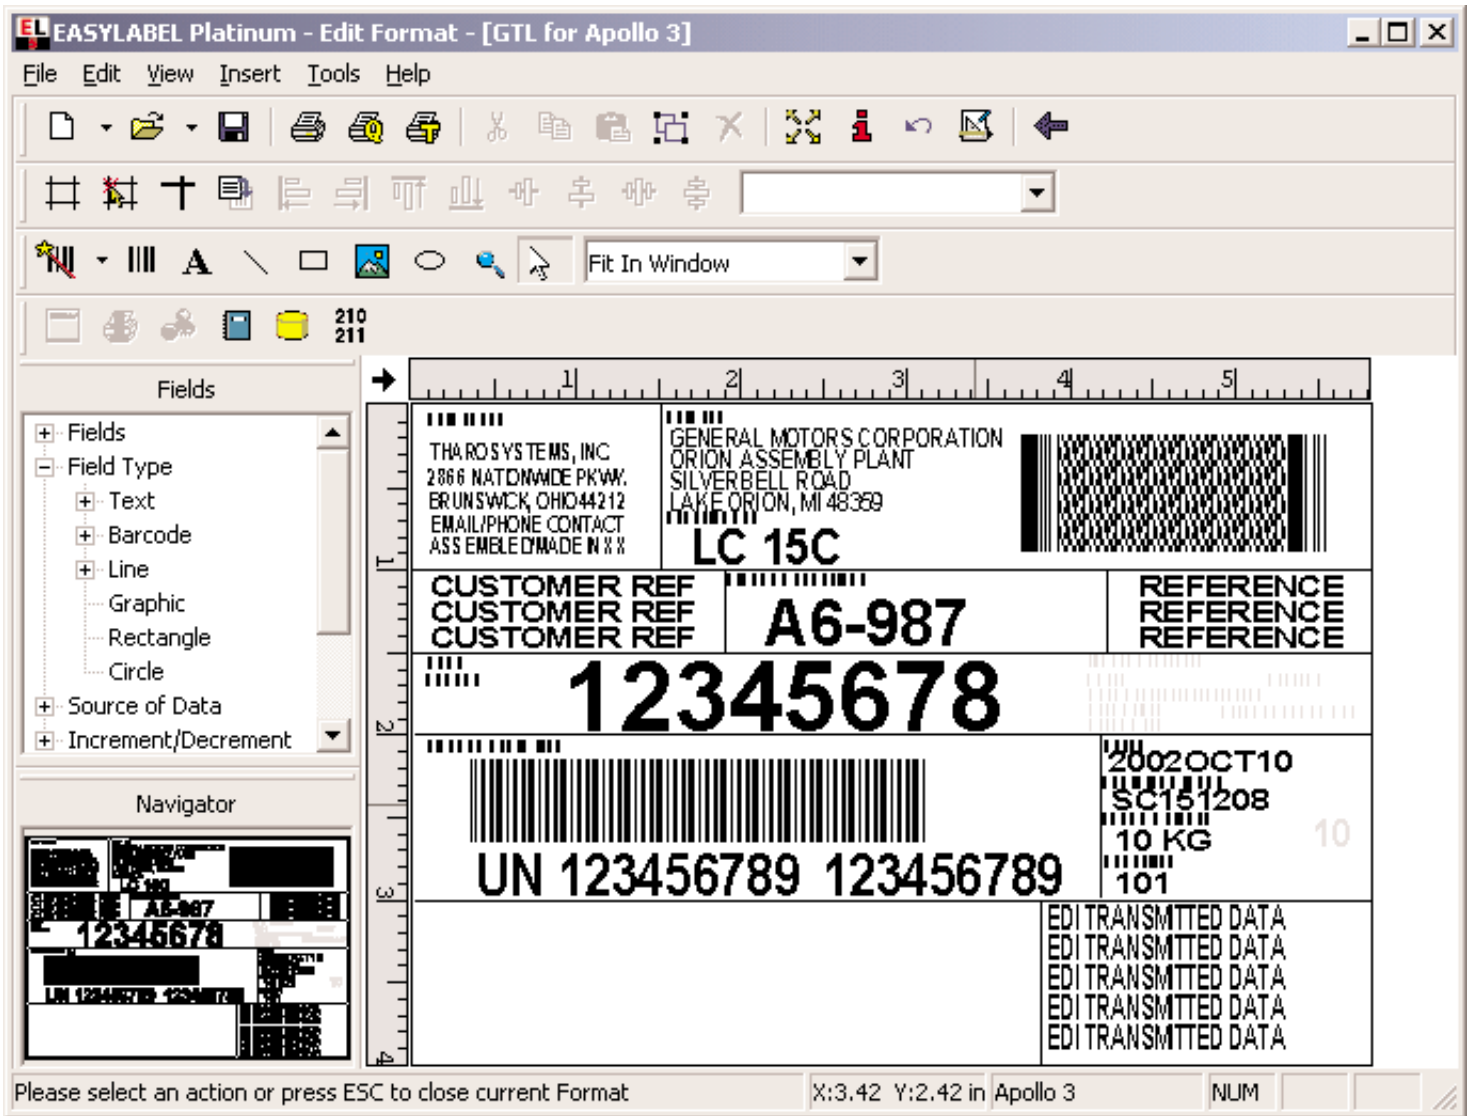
EASYLABEL Platinum - Edit Format - [GTL for Apollo 3]

File Edit View Insert Tools Help

Fit In Window

210
211

Fields

Fields
Field Type
Text
Barcode
Line
Graphic
Rectangle
Circle
Source of Data
Increment/Decrement

Navigator

1 2 3 4 5

THAROSYSTEMS, INC
2866 NATIONWIDE PKWY.
BRUNSWICK, OHIO44212
EMAIL/PHONE CONTACT
ASSEMBLEDMADE IN X X

GENERAL MOTORS CORPORATION
ORION ASSEMBLY PLANT
SILVERBELL ROAD
LAKE ORION, MI 48359

LC 15C

CUSTOMER REF
CUSTOMER REF
CUSTOMER REF

A6-987

REFERENCE
REFERENCE
REFERENCE

12345678

2002OCT10
SC151208
10 KG
10
101

UN 123456789 123456789

EDI TRANSMITTED DATA
EDI TRANSMITTED DATA
EDI TRANSMITTED DATA
EDI TRANSMITTED DATA
EDI TRANSMITTED DATA

Please select an action or press ESC to close current Format X:3.42 Y:2.42 in Apollo 3 NUM